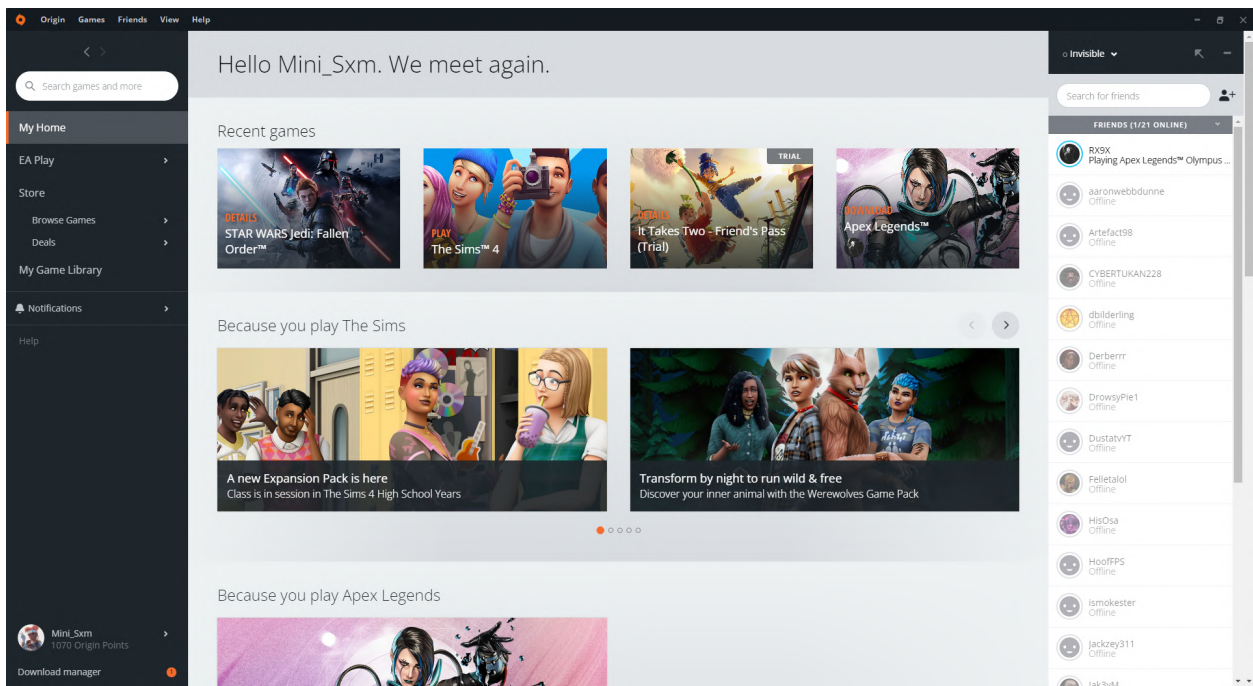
Origin Games Friends View Help

Search games and more

My Home
EA Play
Store
Browse Games
Deals
My Game Library
Notifications
Help

Mini_Sxm
1070 Origin Points
Download manager

Hello Mini_Sxm. We meet again.

Recent games

DETAILS
STAR WARS Jedi: Fallen Order™

PLAY
The Sims™ 4

TRIAL
DETAILS
It Takes Two - Friend's Pass (Trial)

DOWNLOAD
Apex Legends™

Because you play The Sims

A new Expansion Pack is here
Class is in session in The Sims 4 High School Years

Transform by night to run wild & free
Discover your inner animal with the Werewolves Game Pack

Because you play Apex Legends

Invisible

Search for friends

FRIENDS (1/21 ONLINE)

RX9X
Playing Apex Legends™ Olympus ...
aaronwebbdunne
Offline
Artefact98
Offline
CYBERTUKAN228
Offline
dbilderling
Offline
Derberrr
Offline
DrowsyPie1
Offline
DustatvYT
Offline
Felletalol
Offline
HisOsa
Offline
HoofFPS
Offline
ismokester
Offline
Jackzey311
Offline
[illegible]